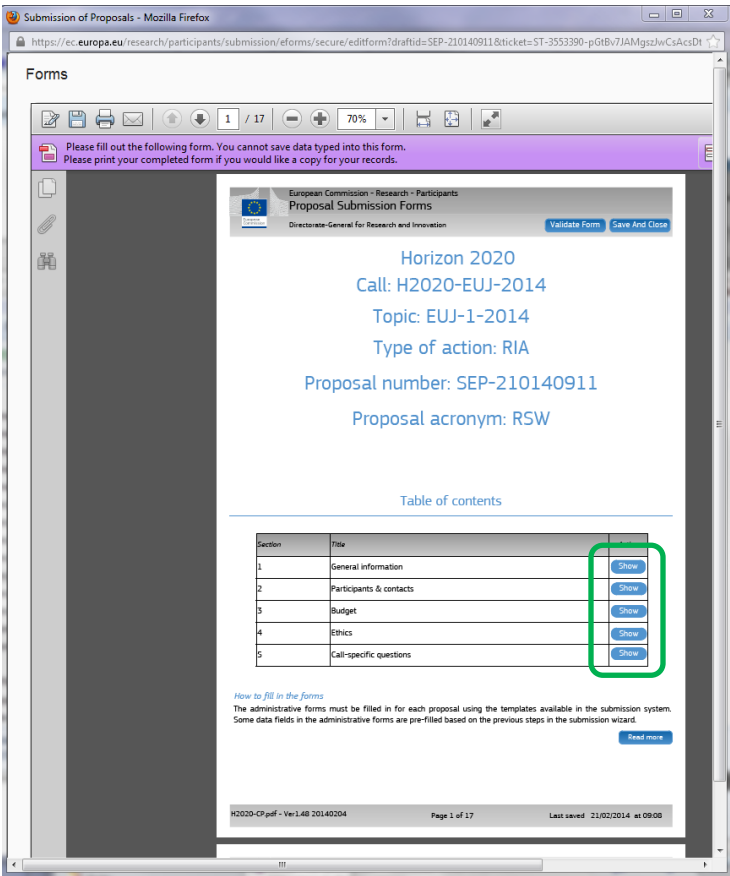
Submission of Proposals - Mozilla Firefox

https://ec.europa.eu/research/participants/submission/eforms/secure/editform?draftid=SEP-210140911&ticket=ST-3553390-pGtBv7JAMgszJwCsAcsDt

Forms

1 / 17

70%

Please fill out the following form. You cannot save data typed into this form.
Please print your completed form if you would like a copy for your records.

European Commission - Research - Participants
Proposal Submission Forms
Directorate-General for Research and Innovation

European Commission

Validate Form Save And Close

Horizon 2020
Call: H2020-EUJ-2014
Topic: EUJ-1-2014
Type of action: RIA
Proposal number: SEP-210140911
Proposal acronym: RSW

Table of contents

| Section | Title | Action |
|---|---|---|
| 1 | General information | Show |
| 2 | Participants & contacts | Show |
| 3 | Budget | Show |
| 4 | Ethics | Show |
| 5 | Call-specific questions | Show |

How to fill in the forms
The administrative forms must be filled in for each proposal using the templates available in the submission system. Some data fields in the administrative forms are pre-filled based on the previous steps in the submission wizard.

Read more

H2020-CP.pdf - Ver1.48 20140204 Page 1 of 17 Last saved 21/02/2014 at 09:08